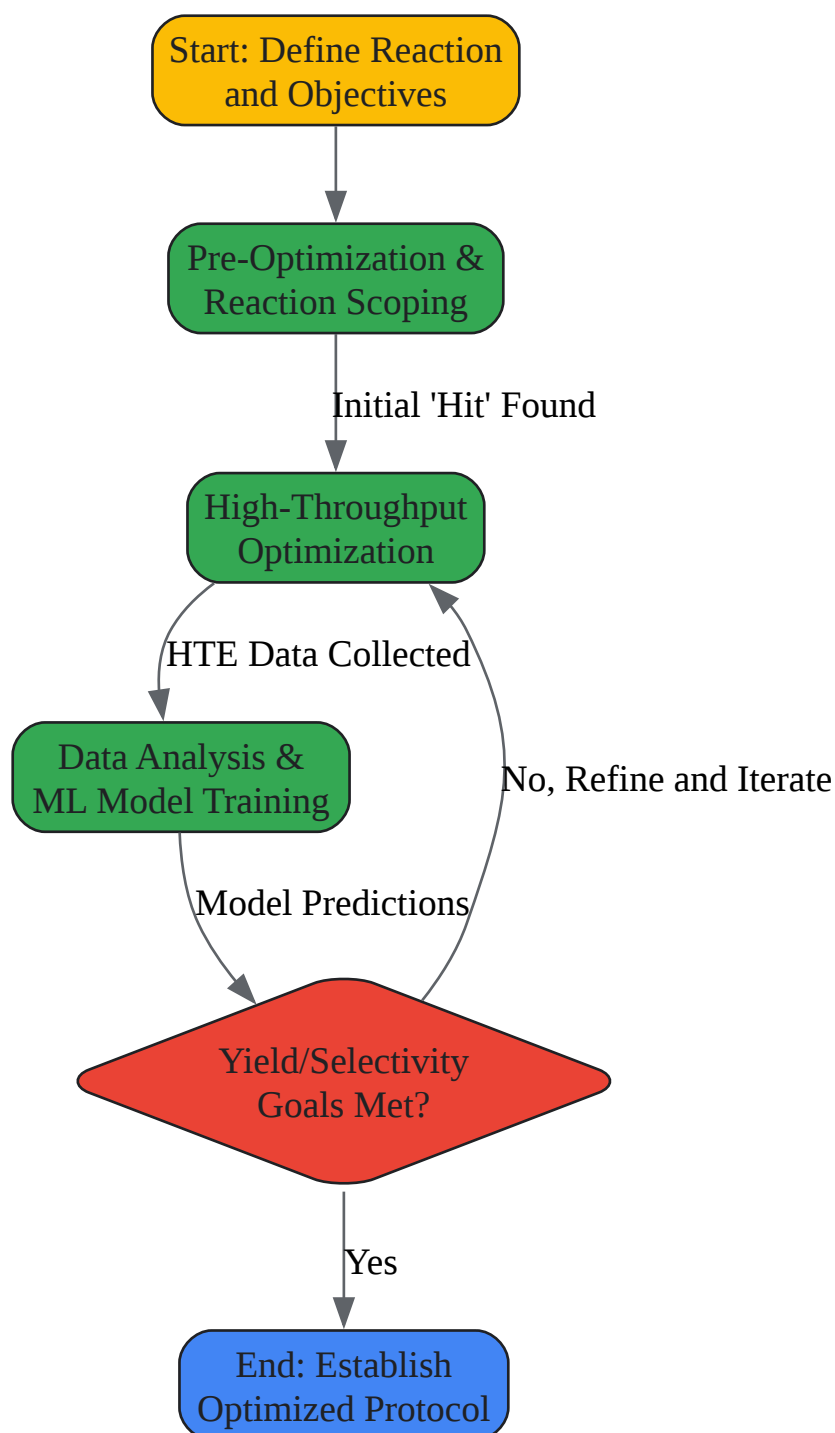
Start: Define Reaction and Objectives

Pre-Optimization & Reaction Scoping

Initial 'Hit' Found

High-Throughput Optimization

HTE Data Collected

Data Analysis & ML Model Training

No, Refine and Iterate

Model Predictions

Yield/Selectivity Goals Met?

Yes

End: Establish Optimized Protocol